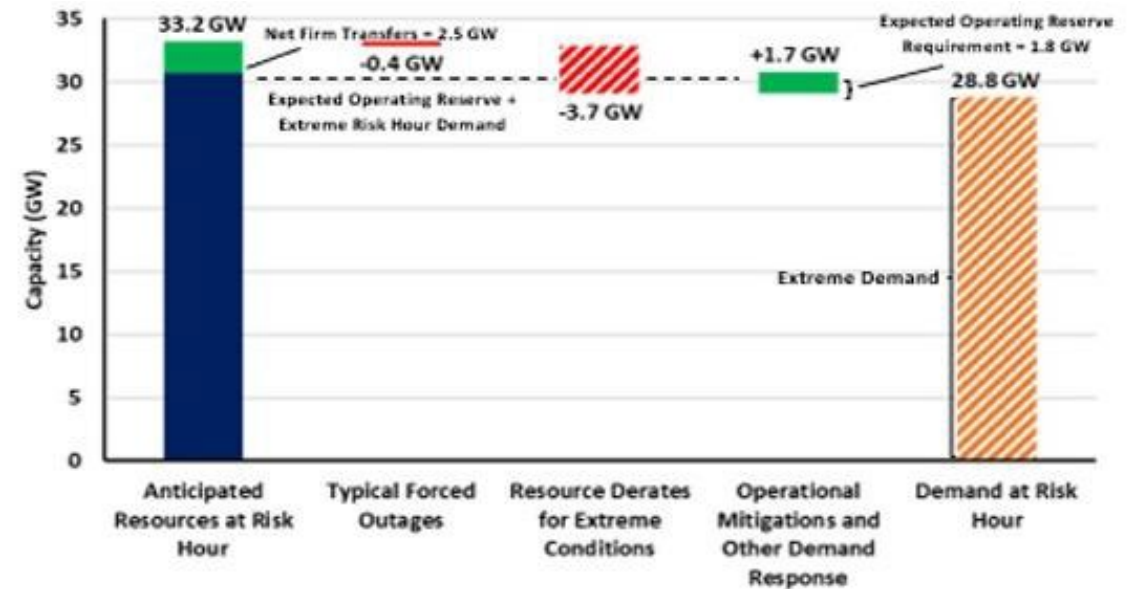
35
30
25
20
15
10
5
0

Capacity (GW)

33.2 GW
Net Firm Transfers = 2.5 GW
-0.4 GW
Expected Operating Reserve + Extreme Risk Hour Demand
-3.7 GW
+1.7 GW
Expected Operating Reserve Requirement = 1.8 GW
28.8 GW
Extreme Demand

Anticipated Resources at Risk Hour
Typical Forced Outages
Resource Derates for Extreme Conditions
Operational Mitigations and Other Demand Response
Demand at Risk Hour